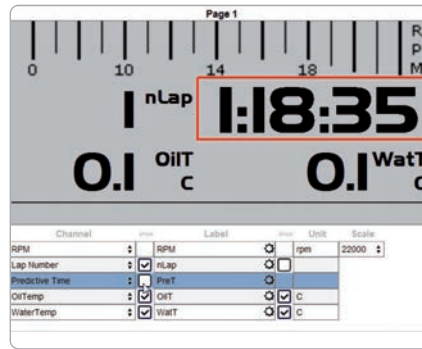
Page 1

0 10 14 18

R
P
M

1 nLap 1:18:35

0.1 OilT C 0.1 WatT C

| Channel | Show | Label | Show | Unit | Scale |
|---|---|---|---|---|---|
| RPM | | RPM | | rpm | 22000 |
| Lap Number | ☑ | nLap | ☐ | | |
| Predictive Time | ☐ | PreT | | | |
| OilTemp | ☑ | OilT | ☑ | C | |
| WaterTemp | ☑ | WatT | ☑ | C | |